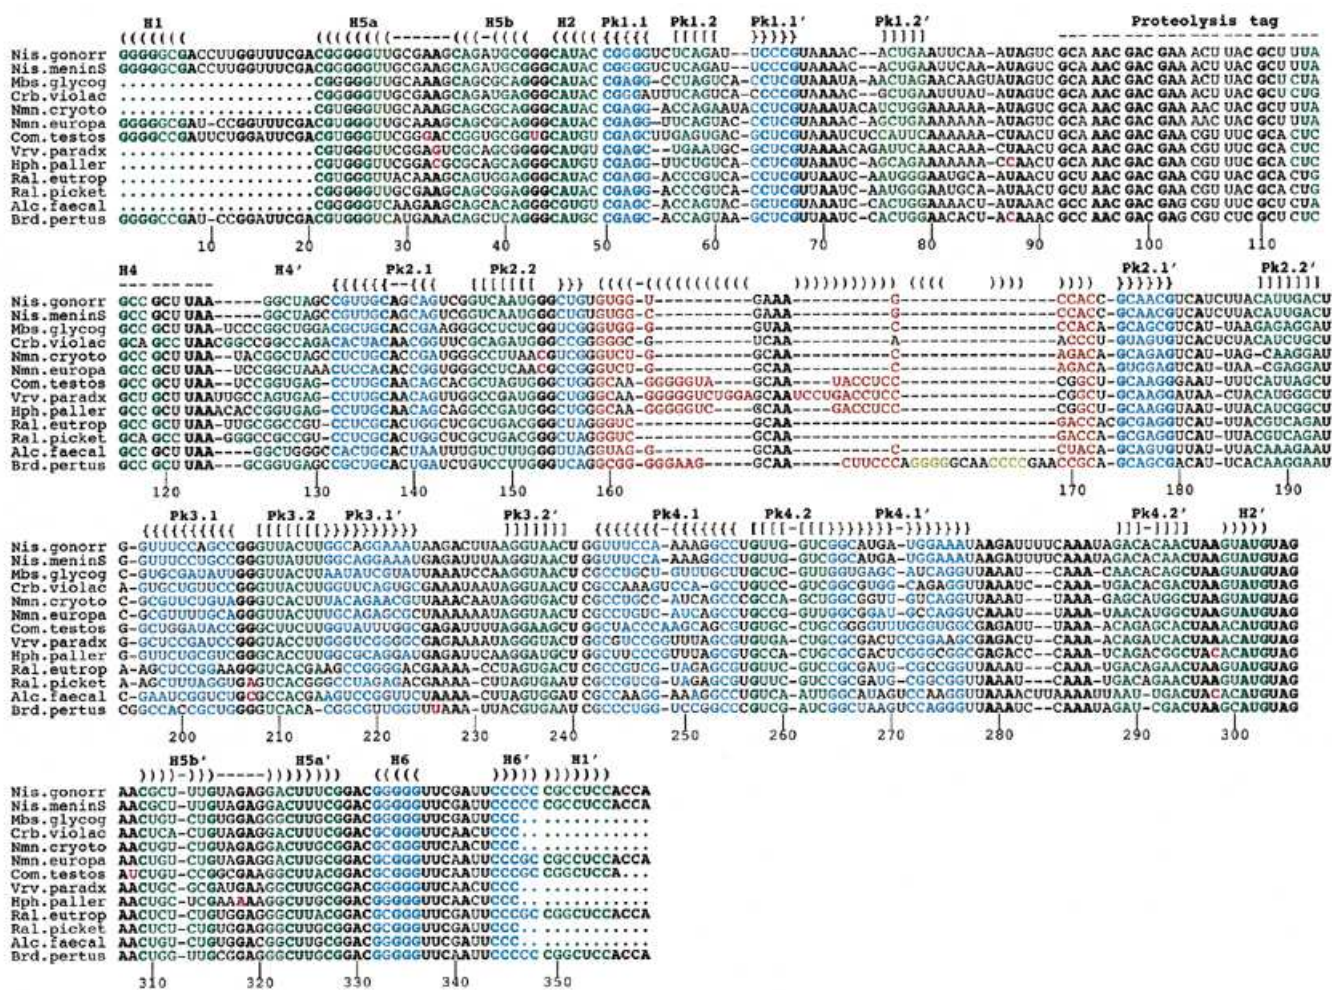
H1 H5a H5b H2 Pk1.1 Pk1.2 Pk1.1' Pk1.2' Proteolysis tag

Nis.gonorr GGGGGCGACCUUGGUUUCGACGGGGGUUGCGAAGCAGAUGCGGCAUAC CGGGGUCUCAGAU--UCCCGUAAAAC--ACUGAAUUCAA-AUAGUC GCA AAC GAC GAA ACU UAC GCU UUA
Nis.meninS GGGGGCGACCUUGGUUUCGACGGGGGUUGCGAAGCAGAUGCGGCAUAC CGGGGUCUCAGAU--UCCCGUAAAAC--ACUGAAUUCAA-AUAGUC GCA AAC GAC GAA ACU UAC GCU UUA
Mbs.glycog ..........CGGGGGUUGCAAAGCAGCGCAGGGCAUAC CGAGG--CCUAGUCA--CCUCGUAAAUA-AACUAGAACAAGUAUAGUC GCA AAC GAC GAA ACU UAC GCU CUA
Crb.violac ..........CGGGGGUUGCAAAGCAGAGAGGGCAUAC CGGGAUUUCAGUCA-CCCCGUAAAAC--GCUGAAUUUAU-AUAGUC GCA AAC GAC GAA ACU UAC GCU CUG
Nmn.cryoto ..........CGUGGGUUGCAAAGCAGCGCAGGGCAUAC CGAGG--ACCAGAAUACCUCGUAAAUACAUCUGGAAAAAA-AUAGUC GCA AAC GAC GAA AAC UAC GCU UUG
Nmn.europa GGGGGCGAU-CCGGUUUCGACGUGGGUUGCGAAGCAGCGCAGGGCAUAC CGAGG--UUCAGUAC--CCUCGUAAAAC-AGCUGAAAAAAA-AUAGUC GCA AAC GAC GAA ACU UAC GCU UUA
Com.testos GGGGCCGAUUCUGGAUUCGACGGGGUUCGGACCGGUCGGUGCAUGU CGAGCUUGAGUGAC--GCUCGUAAAUCUCCAUUCAAAAAA-CUAACU GCA AAC GAC GAA CGU UUC GCA CUC
Vrv.paradx ..........CGUGGGUUCGGAGCGCAGCGGGCAUGU CGAGC--UGAAUGC--GCUCGUAAAUCAGAUUCAACAAA-CUAACU GCA AAC GAC GAA CGU UUC GCA CUC
Hph.paller ..........CGUGGGUUCGGAGCGCGCAGCAGGGCAUGU CGAGG--UUCUGUCA--CCUCGUAAAUC-AGCAGAAAAAA-CCAACU GCA AAC GAC GAA CGU UUC GCA CUC
Ral.eutrop ..........CGUGGGUUACAAAGCAGUGAGGGCAUAC CGAGG--ACCCGUCA--CCUCGUAAUC-AAUGGGAAUGCA-AUAACU GCU AAC GAC GAA CGU UAC GCA CUG
Ral.picket ..........CGGGGGUUGCAAAGCAGCGGAGGGCAUAC CGAGG--ACCCGUCA--CCUCGUAAUC-AAUGGGAAUGCA-AUAACU GCU AAC GAC GAA CGU UAC GCA CUG
Alc.faecal ..........CGUGGGUUGCAAAGCACACAGGGCGUGU CGAGC--ACCAGUAC--GCUCGUAAAUC-CACUGGAAAACU-AUAAAC GCC AAC GAC GAG CGU UUC GCU CUA
Brd.pertus GGGGCCGAU-CCGGAUUCGACGUGGGUCAUGAAACAGCUCAGGGCAUGC CGAGC--ACCAGUAA--GCUCGUAAUC-CACUGGAACACU-ACAAAC GCC AAC GAC GAG CGU CUC GCU CUC
10 20 30 40 50 60 70 80 90 100 110

H4 H4' Pk2.1 Pk2.2 Pk2.1' Pk2.2'

Nis.gonorr GCC GCU UAA-----GGCUAGCCGUGGCAGCAGUCGGUCAAUGGCUGUGUGG-U--------GAAA--------G--------CCACC-GCAACGUCAUCUUACAUUGACU
Nis.meninS GCC GCU UAA-----GGCUAGCCGUGGCAGCAGUCGGUCAAUGGCUGUGUGG-C--------GAAA--------G--------CCACC-GCAACGUCAUCUUACAUUGACU
Mbs.glycog GCC GCU UAA-UCCGGCUGGACGCUGCACCGAAGGGCCUCUCGGUCGGUGG-G--------GUAA--------C--------CCACA-GCAGCGUCAU-UAAGAGAGGAU
Crb.violac GCA GCC UAACGGCCGGCCAGACACUACAACGGUCGCAGAUGGCCGGGGC-G--------UCAA--------A--------ACCCU-GUAGUGUCACUCUACAUCUGCU
Nmn.cryoto GCC GCU UAA--UACGGCUAGCCUCUGCACCGAUGGGCCUUAACGCUGGGUCU-G--------GCAA--------C--------AGACA-GCAGAGUCAU-UAG-CAAGGAU
Nmn.europa GCC GCU UAA--UCCGGCUAAACUCCACACCGUGGGCCUCAACGCUGGGUCU-G--------GCAA--------C--------AGACA-GUGGAGUCAU-UAA-CGAGGAU
Com.testos GCC GCU UAA--UCCGGUGAG-CCUUGCAACAGCACGCUAGUGGCUGGCAA-GGGGGUA--GCAA---UACCUCC--------CGGCU-GCAAGGAAU-UUUCAUAGCU
Vrv.paradx GCU GCU UAAUUGCCAGUGAG-CCUUGCAACAGUUGGCCGAUGGCUGGCAA-GGGGGUCUGGAGCAAUCCUGACCUCC--------CGGCU-GCAAGAUAA-CUACAUGGCU
Hph.paller GCC GCU UAAACACCGGUGAG-CCUUGCAACAGCAGGCCGAUGGCUGGCAA-GGGGGUC--GCAA---GACCUCC--------CGGCU-GCAAGGUAAU-UUACAUCGGCU
Ral.eutrop GCC GCU UAA-UUGCGGCCGU-CCUCGCACUGGCUCGCUGACGGCUAGGUC--------GCAA--------------------GACCACGCGAGGUCAU-UUACGUCAGAU
Ral.picket GCA GCC UAA-GGGCCGCCGU-CCUCGCACUGGCUCGCUGACGGCUAGGUC--------GCAA--------------------GACCA-GCGAGGUCAU-UUACGUCAGAU
Alc.faecal GCC GCU UAA---GCGUGGGCCACUGCACUAAUUUGUCUUGGGUAGUAG-G--------GCAA--------C--------CUACA-GCAGUGUUAU-UUACAAAUGAU
Brd.pertus GCC GCU UAA---GCGGUGAGCCGCUGCACUGAUCUGUCCUUGGCUGGCGG-GGGAAG--GCAA---CUUCCCAGGGGGCAACCCCGAACCGCA-GCAGCGACAU-UCACAAGGAAU
120 130 140 150 160 170 180 190

Pk3.1 Pk3.2 Pk3.1' Pk3.2' Pk4.1 Pk4.2 Pk4.1' Pk4.2' H2'

Nis.gonorr G-GUUUCCAGCCGGGUUACUUGGCAGGAAAUAAGACUUAAGGUAACU GGUUUCCA-AAAGGCCUGUUG-GUCGGCAUGA-UGGAAAUAAGAUUUUCAAAUAGACACAACUAAGUAUGUAG
Nis.meninS G-GUUUCCUGCCGGGUUAUUUGGCAGGAAAUGAGAUUUAAGGUAACU GGUUUCCA-AAAGGCCUGUUG-GUCGGCAUGA-UGGAAAUAAGAUUUCAAAUAGACACAACUAAGUAUGUAG
Mbs.glycog C-GUGCGAUAUUGGGUUACUUAAUAUCGUAUUAAAUCCAAGGUAACU CGCCUGCU-GUUUGCUUGCUC-GUGGUGAGC-AUCAGGUUAAAU---CAAA-CAACACAGCUAAGUAUGUAG
Crb.violac A-GUGCUGUUCCGGGUUACUUCUUCUACAGCGAAAUAAUAGGUACU CGCCAAAGUCCA-GCCUGUCC-GUCGGCGUGG-CAGAGGUUAAAUC--CAAA-UGACACGACUAAGUAUGUAG
Nmn.cryoto C-GCGUCUGUAGGGCACUUUAUACAGACGCUAAAAAUAGGUACU CGCCUGCC-AUCAGCCCGCCA-GCUGGCGGUU-GUCAGGUUAAAU---UAAA-GAGCAUGGCUAAGUAUGUAG
Nmn.europa G-GCGUUUGCAGGGUUACUUUGCAGACGCUAAAAAUAGGUAACU CGCCUGUC-AUCAGCCUGCCG-GUUGGCGGAU-GCCAGGUCAAAU---UAAA-UAACAUGGCUAAGUAUGUAG
Com.testos G-GCUGGAUACCGGGCUACUUGGUAUUCGGCGAGAUUUAUAGGAAGCU GGCUACCCAAGCAGCUGUGGC-CUGCGGGUUUGGUGGCGAGAUU---CAAA-ACAGAGCACUAAACAUGUAG
Vrv.paradx G-GCUCCGAUCCGGGUACCUUGGUCGGAGCGAGAAAAUAGGGUACU GGCGUCCGGUUUAGCGUGUGA-CUGCGCGACUCCGGAAGCGAGACU---CAAA-CAGAUCACUAAACAUGUAG
Hph.paller G-GCUUCGCUCGGGCACCUUGGCGCAGGAUGAGAUUCAAGGUAGCU GGUUCCCGUUUAGCGUGCCA-CUGCGCGACUCGGCGGCGAGACC---CAAA-UCAGACGGCUACACAUGUAG
Ral.eutrop A-AGCUCCGGAAGGGUCACGAAGCCGGGGACGAAAA-CCUAGUGACU CGCCGUCG-UAGAGCGGUUUC-GUCCGCGAUG-CGCCGGUUAAAU---CAAA-UGACAGAACUAACGUAUGUAG
Ral.picket A-AGCUUUAGGUGAGUCACGAUGCCUAGAGCGAAAA-CUUAGUGAAU CGCCGUCG-UAGAGCGGUUUC-GUCCGCGAUG-CGGCGGUUAAAU---CAAA-UGACAGAACUAAGUAUGUAG
Alc.faecal C-GAAUCGGUCUGCGCCACGAAGUCCGGUUCUAAAA-CUUAGUGGAU CGCCAAGG-AAAGGCCUGUCA-AUUGGCAUAGUCCAAGGUUAAAACUUAAAAUUAU-UGACUACACAUGUAG
Brd.pertus CGGCCACCGCUGGGUCACA-CGGCGUUGGUUUAAA-UUACGUGAAU CGCCCUGG-UCCGGCCCGUCG-AUCGGCUAAGUCCAGGGUUAAAUC--CAAAUAGAU-CGACUAAGCAUGUAG
200 210 220 230 240 250 260 270 280 290 300

H5b' H5a' H6 H6' H1'

Nis.gonorr AACGCU-UUGUAGAGGACUUUCGGACGGGGGUUCGAUUCCCCC CGCCUCCACCA
Nis.meninS AACGCU-UUGUAGAGGACUUUCGGACGGGGGUUCGAUUCCCCC CGCCUCCACCA
Mbs.glycog AACUGU-CUGUGGAGGCUUGCGGACGGGGGUUCAAUUCCC. ..........
Crb.violac AACUCA-CUGUAGAGGACUUUCGGACGCGGGUUCAACUCCC. ..........
Nmn.cryoto AACUGU-CUGUAGAGGACUUGCGGACGCGGGUUCAAUUCCC. ..........
Nmn.europa AACUGU-CUGUAGAGGACUUGCGGACGCGGGUUCAAUUCCCGC CGCCUCCACCA
Com.testos AUCUGU-CCGGCGAAGGCUUACGGACGCGGGUUCAAUUCCCGC CGGCUCCA...
Vrv.paradx AACUGC-GCGAUGAAGGCUUGCGGACGGGGGUUCAACUCCC. ..........
Hph.paller AACUGC-UCGAAAAGGCUUGCGGACGGGGGUUCAACUCCC. ..........
Ral.eutrop AACUCU-CUGUGGAGGGCUUACGGACGCGGGUUCGAUUCCCGC CGGCUCCACCA
Ral.picket AACUCU-CUGUGGAGGGCUUACGGACGCGGGUUCGAUUCCC. ..........
Alc.faecal AACUGU-CUGUGGACGGCUUGCGGACGGGGGUUCGAUUCCC. ..........
Brd.pertus AACUGG-UUGCGGAGGGCUUGCGGACGCGGGUUCAAUUCCCCC CGGCUCCACCA
310 320 330 340 350